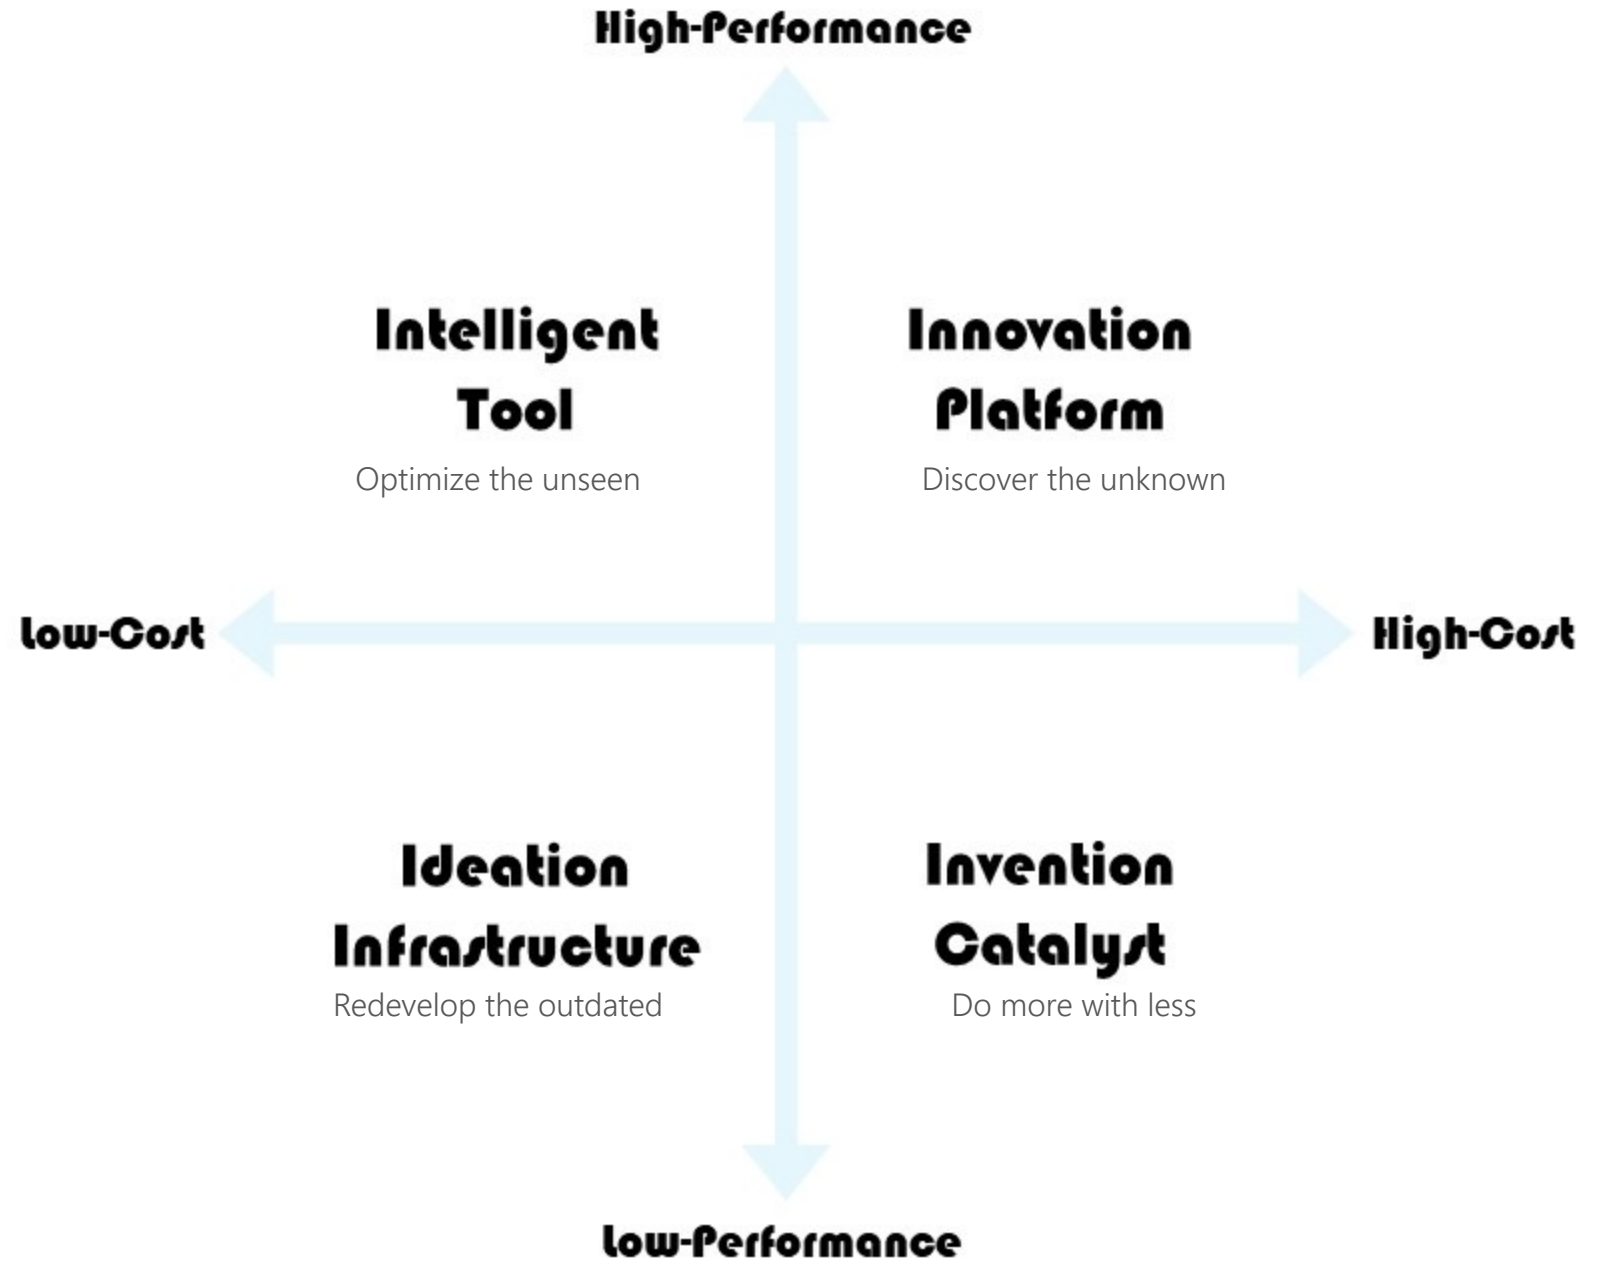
High-Performance

Intelligent Tool

Optimize the unseen

Innovation Platform

Discover the unknown

Low-Cost

High-Cost

Ideation Infrastructure

Redevelop the outdated

Invention Catalyst

Do more with less

Low-Performance